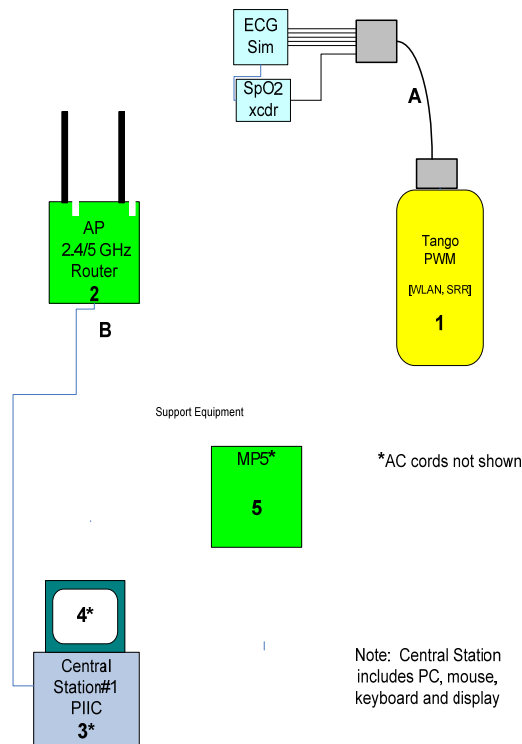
ECG Sim

SpO2 xcdr

A

AP
2.4/5 GHz
Router
2

B

Tango
PWM
[WLAN, SRR]
1

Support Equipment

MP5*
5

*AC cords not shown

4*

Central Station#1
PIIC
3*

Note: Central Station includes PC, mouse, keyboard and display